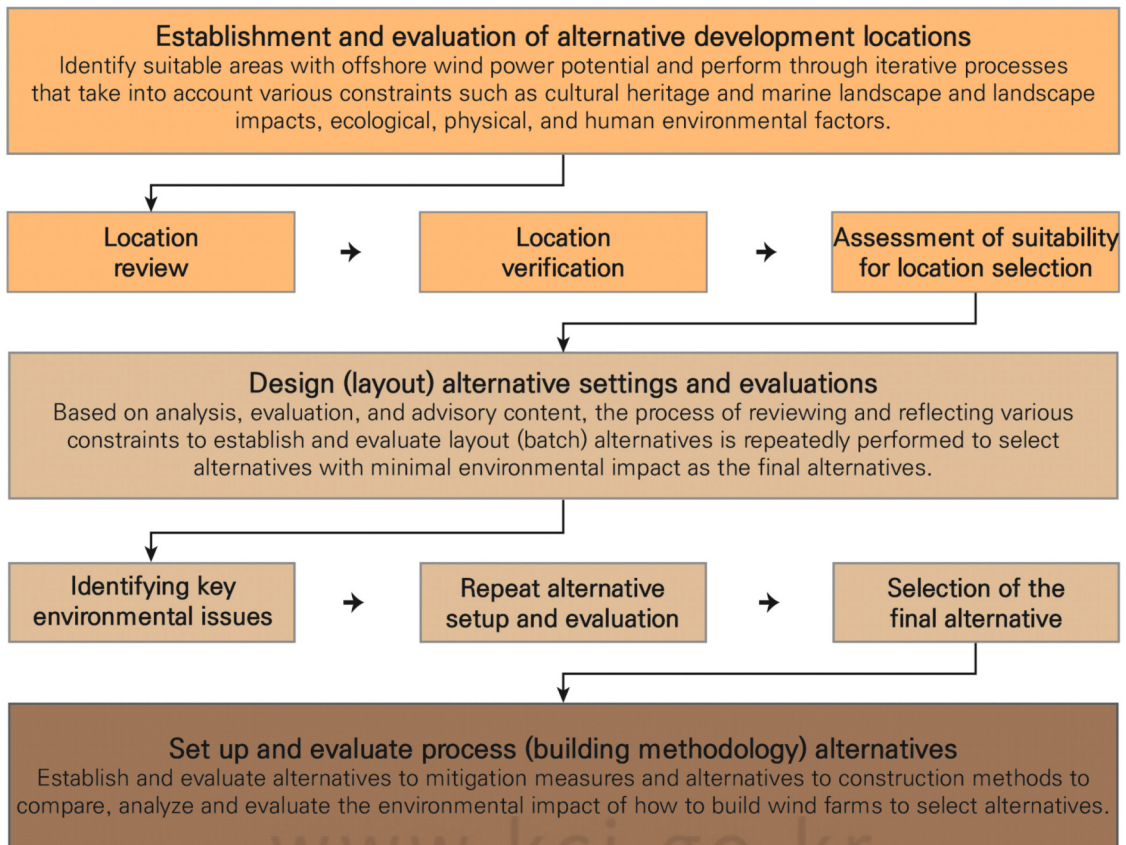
Establishment and evaluation of alternative development locations
Identify suitable areas with offshore wind power potential and perform through iterative processes that take into account various constraints such as cultural heritage and marine landscape and landscape impacts, ecological, physical, and human environmental factors.

Location review

Location verification

Assessment of suitability for location selection

Design (layout) alternative settings and evaluations
Based on analysis, evaluation, and advisory content, the process of reviewing and reflecting various constraints to establish and evaluate layout (batch) alternatives is repeatedly performed to select alternatives with minimal environmental impact as the final alternatives.

Identifying key environmental issues

Repeat alternative setup and evaluation

Selection of the final alternative

Set up and evaluate process (building methodology) alternatives
Establish and evaluate alternatives to mitigation measures and alternatives to construction methods to compare, analyze and evaluate the environmental impact of how to build wind farms to select alternatives.

www.kei.go.kr